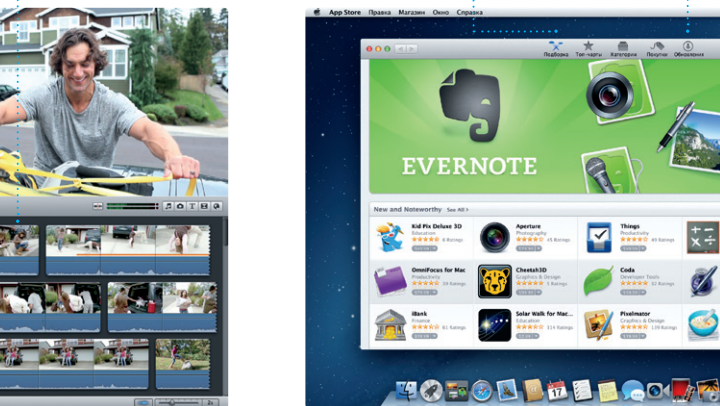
App Store Правка Магазин Окно Справка

Подборка Топ-чарты Категории Покупки Обновления

EVERNOTE

New and Noteworthy See All

Kid Pix Deluxe 3D
Education
8 Ratings

Aperture
Photography
45 Ratings

Things
Productivity
65 Ratings

OmniFocus for Mac
Productivity
10 Ratings

Cheetah3D
Graphics & Design
5 Ratings

Coda
Developer Tools
32 Ratings

iBank
Finance
8 Ratings

Solar Walk for Mac
Education
14 Ratings

Pixelmator
Graphics & Design
139 Ratings

17